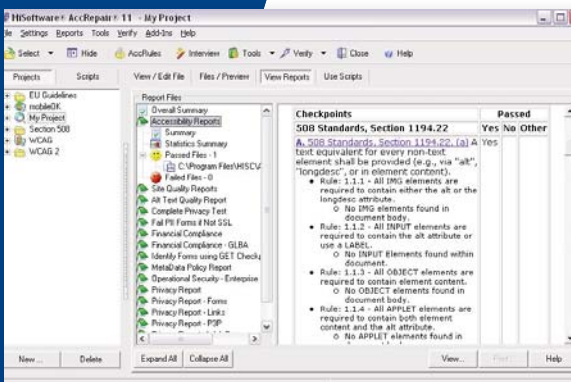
HiSoftware® AccRepair® 11 - My Project

ile Settings Reports Tools Verify Add-Ins Help

Select Hide AccRules Interview Tools Verify Close Help

Projects Scripts

EU Guidelines
mobileOK
My Project
Section 508
WCAG
WCAG 2

View / Edit File Files / Preview View Reports Use Scripts

Report Files

Overall Summary
Accessibility Reports
Summary
Statistics Summary
Passed Files - 1
C:\Program Files\HISCV
Failed Files - 0
Site Quality Reports
Alt Text Quality Report
Complete Privacy Test
Fail PII Forms if Not SSL
Financial Compliance
Financial Compliance - GLBA
Identify Forms using GET Checky
MetaData Policy Report
Operational Security - Enterprise
Privacy Report
Privacy Report - Forms
Privacy Report - Links
Privacy Report - P3P

| Checkpoints | Passed | | |
|---|---|---|---|
| 508 Standards, Section 1194.22 | Yes | No | Other |
| A. 508 Standards, Section 1194.22, (a) A text equivalent for every non-text element shall be provided (e.g., via "alt", "longdesc", or in element content). | Yes | | |

• Rule: 1.1.1 - All IMG elements are required to contain either the alt or the longdesc attribute.
  ○ No IMG elements found in document body.
• Rule: 1.1.2 - All INPUT elements are required to contain the alt attribute or use a LABEL.
  ○ No INPUT elements found within document.
• Rule: 1.1.3 - All OBJECT elements are required to contain element content.
  ○ No OBJECT elements found in document body.
• Rule: 1.1.4 - All APPLET elements are required to contain both element content and the alt attribute.
  ○ No APPLET elements found in

New ... Delete Expand All Collapse All View... Print Help